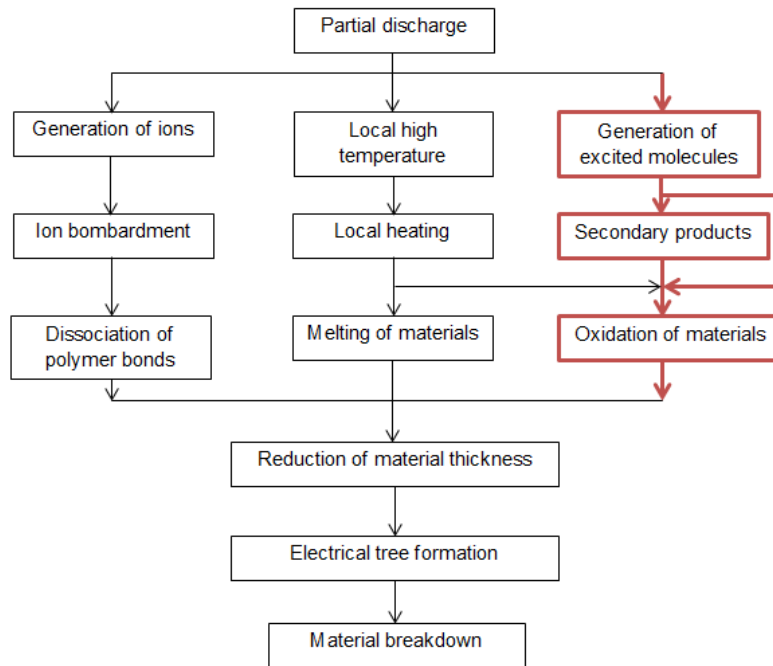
Partial discharge

Generation of ions

Local high temperature

Generation of excited molecules

Ion bombardment

Local heating

Secondary products

Dissociation of polymer bonds

Melting of materials

Oxidation of materials

Reduction of material thickness

Electrical tree formation

Material breakdown